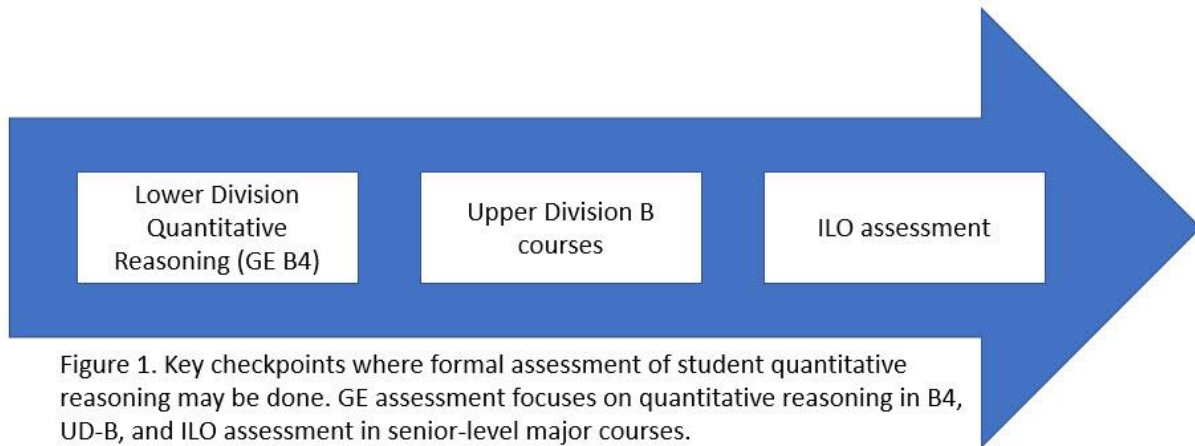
Lower Division Quantitative Reasoning (GE B4)

Upper Division B courses

ILO assessment

Figure 1. Key checkpoints where formal assessment of student quantitative reasoning may be done. GE assessment focuses on quantitative reasoning in B4, UD-B, and ILO assessment in senior-level major courses.